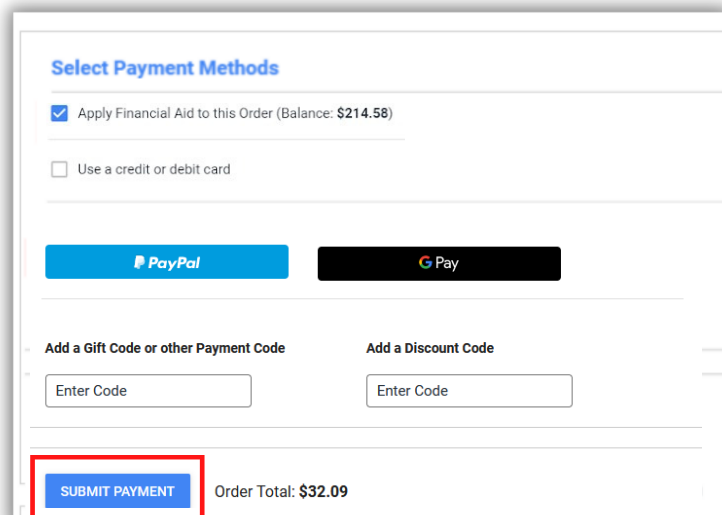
Select Payment Methods

Apply Financial Aid to this Order (Balance: $214.58)

Use a credit or debit card

PayPal

G Pay

Add a Gift Code or other Payment Code

Enter Code

Add a Discount Code

Enter Code

SUBMIT PAYMENT

Order Total: $32.09